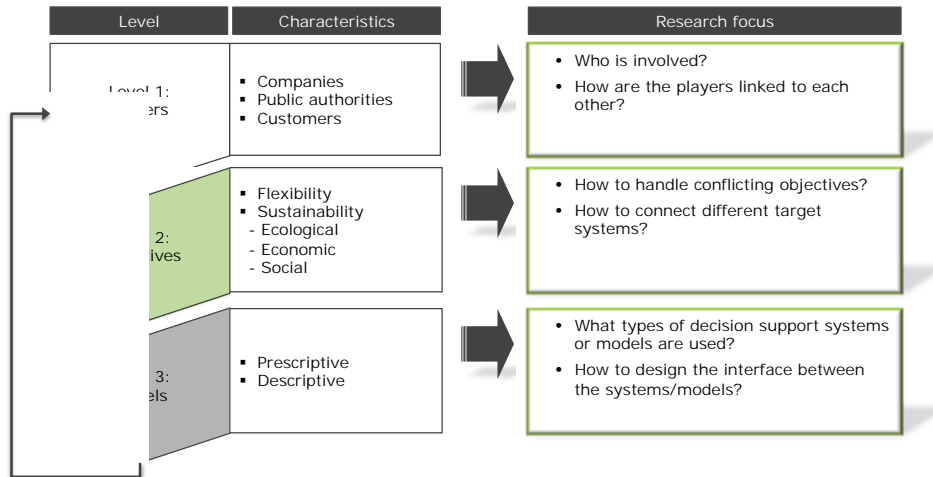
| Level | Characteristics | Research focus |
|---|---|---|
| Level 1: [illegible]ers | ▪ Companies ▪ Public authorities ▪ Customers | • Who is involved? • How are the players linked to each other? |
| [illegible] 2: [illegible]ives | ▪ Flexibility ▪ Sustainability - Ecological - Economic - Social | • How to handle conflicting objectives? • How to connect different target systems? |
| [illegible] 3: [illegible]els | ▪ Prescriptive ▪ Descriptive | • What types of decision support systems or models are used? • How to design the interface between the systems/models? |